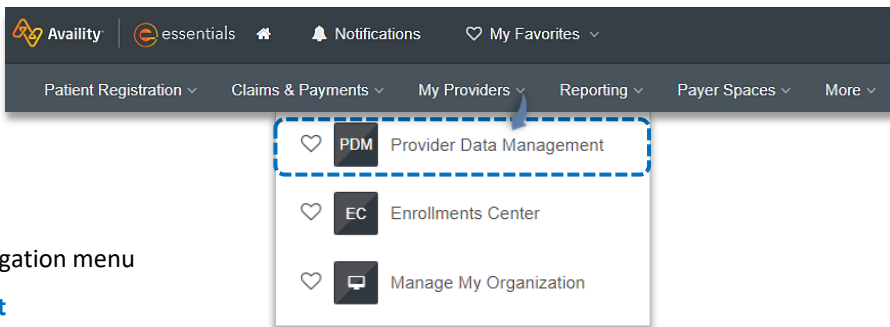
Availity | essentials Notifications My Favorites

Patient Registration Claims & Payments My Providers Reporting Payer Spaces More

PDM Provider Data Management

EC Enrollments Center

Manage My Organization

gation menu

t